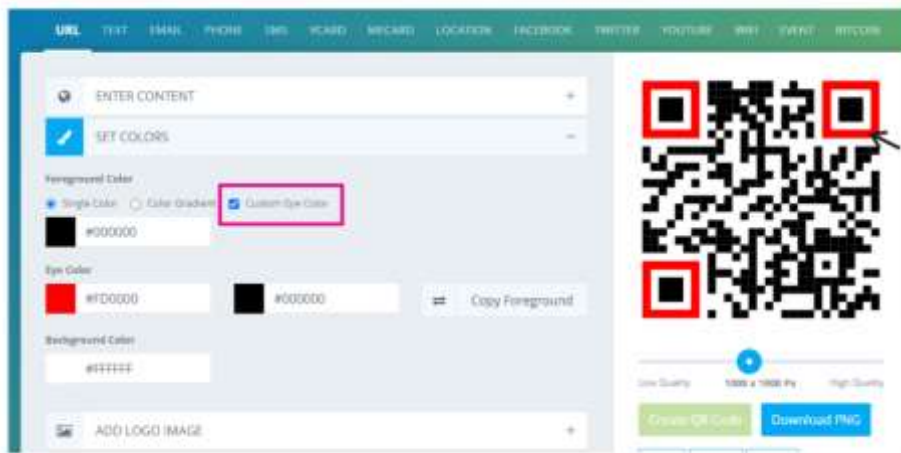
URL TEXT EMAIL PHONE SMS VCARD MECARD LOCATION FACEBOOK TWITTER YOUTUBE WIFI EVENT BITCOIN

ENTER CONTENT +

SET COLORS −

Foreground Color

Single Color Color Gradient Custom Eye Color

#000000

Eye Color

#FD0000 #000000 Copy Foreground

Background Color

#FFFFFF

ADD LOGO IMAGE +

Low Quality 1000 x 1000 Px High Quality

Create QR Code Download PNG